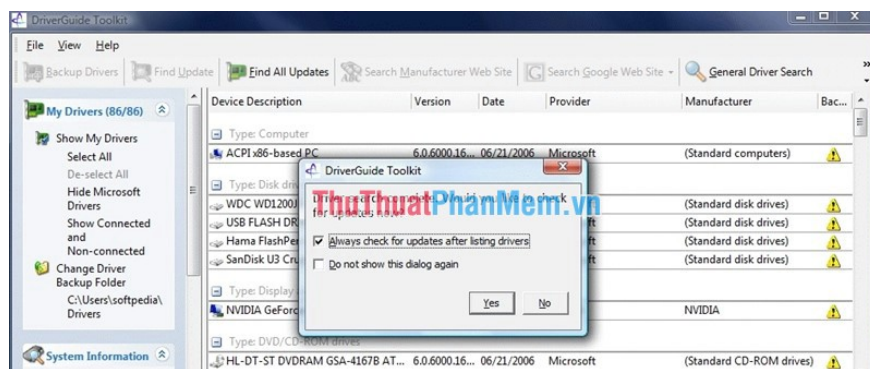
DriverGuide Toolkit

File View Help

Backup Drivers | Find Update | Find All Updates | Search Manufacturer Web Site | Search Google Web Site | General Driver Search

My Drivers (86/86)

Show My Drivers
Select All
De-select All
Hide Microsoft Drivers
Show Connected and Non-connected
Change Driver Backup Folder
C:\Users\softpedia\Drivers

System Information

| Device Description | Version | Date | Provider | Manufacturer | Bac... |
|---|---|---|---|---|---|
| Type: Computer | | | | | |
| ACPI x86-based PC | 6.0.6000.16... | 06/21/2006 | Microsoft | (Standard computers) | |
| Type: Disk dr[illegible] | | | | | |
| WDC WD1200J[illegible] | | | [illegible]ft | (Standard disk drives) | |
| USB FLASH DR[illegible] | | | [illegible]ft | (Standard disk drives) | |
| Hama FlashPe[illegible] | | | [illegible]ft | (Standard disk drives) | |
| SanDisk U3 Cru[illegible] | | | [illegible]ft | (Standard disk drives) | |
| Type: Display a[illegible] | | | | | |
| NVIDIA GeForc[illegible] | | | | NVIDIA | |
| Type: DVD/CD-ROM drives | | | | | |
| HL-DT-ST DVDRAM GSA-4167B AT... | 6.0.6000.16... | 06/21/2006 | Microsoft | (Standard CD-ROM drives) | |

DriverGuide Toolkit

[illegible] would you like to check for updates now?

ThuThuatPhanMem.vn

Always check for updates after listing drivers

Do not show this dialog again

Yes No